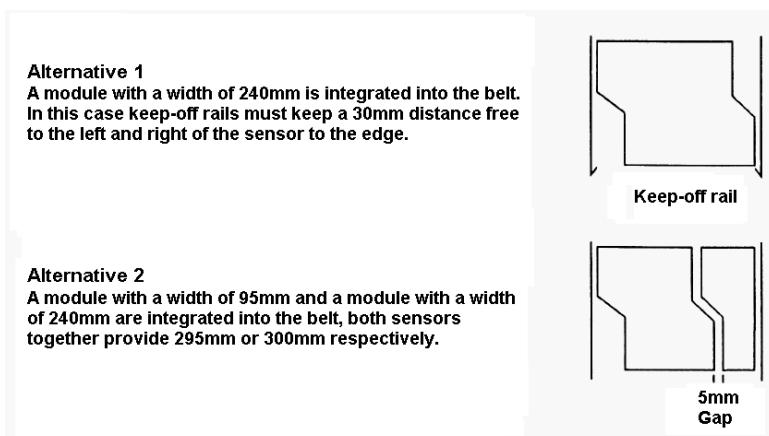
Alternative 1
A module with a width of 240mm is integrated into the belt. In this case keep-off rails must keep a 30mm distance free to the left and right of the sensor to the edge.

Keep-off rail

Alternative 2
A module with a width of 95mm and a module with a width of 240mm are integrated into the belt, both sensors together provide 295mm or 300mm respectively.

5mm
Gap